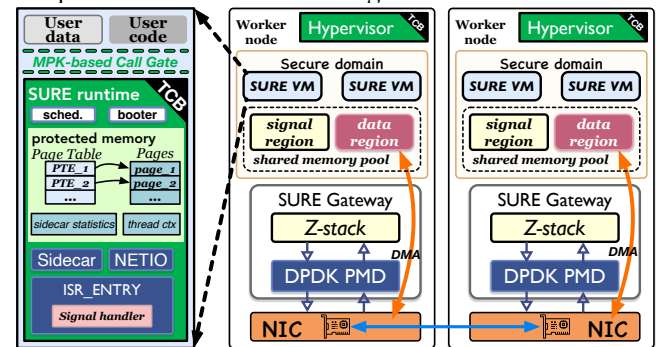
User data
User code
MPK-based Call Gate
SURE runtime
TCB
sched.
booter
protected memory
Page Table
Pages
PTE_1
PTE_2
...
page_1
page_2
...
sidecar statistics
thread ctx
Sidecar
NETIO
ISR_ENTRY
Signal handler

Worker node
Hypervisor
TCB
Secure domain
SURE VM
SURE VM
signal region
data region
shared memory pool
SURE Gateway
Z-stack
DMA
DPDK PMD
NIC

Worker node
Hypervisor
TCB
Secure domain
SURE VM
SURE VM
signal region
data region
shared memory pool
SURE Gateway
Z-stack
DMA
DPDK PMD
NIC